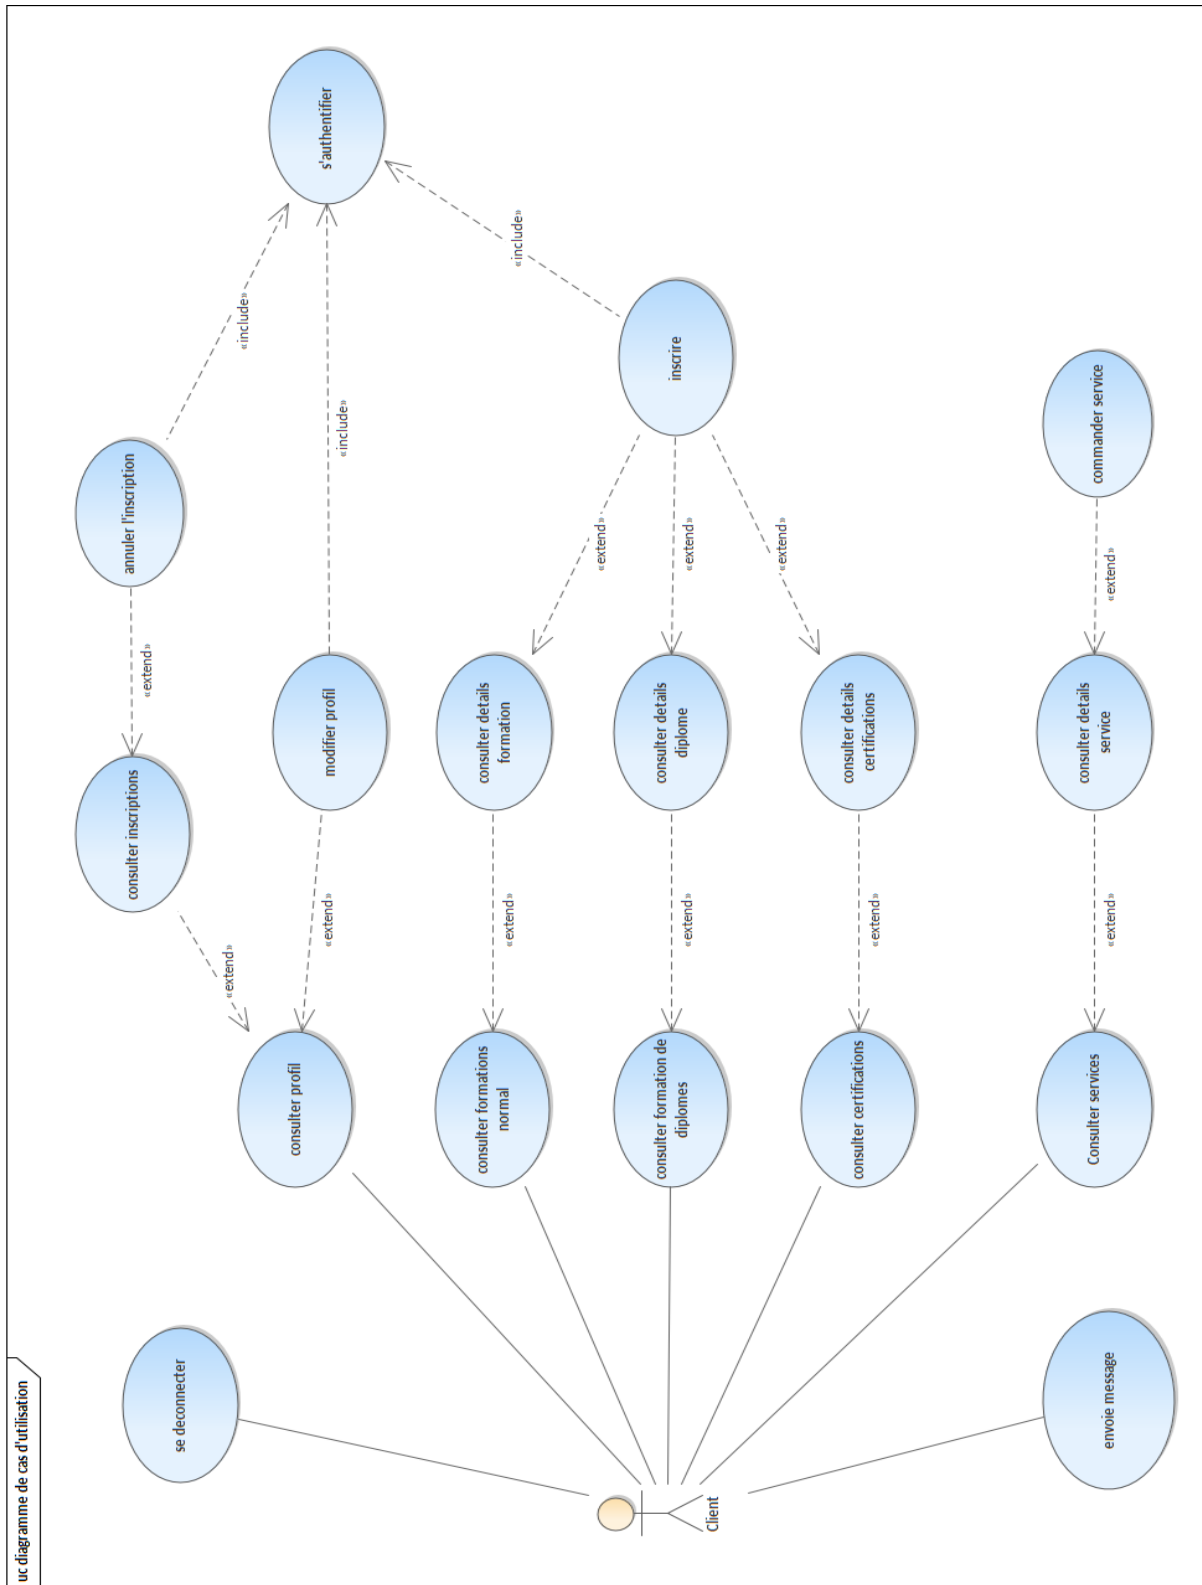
uc diagramme de cas d'utilisation

s'authentifier

«include»

«include»

«include»

annuler l'inscription

inscrire

commander service

«extend»

«extend»

«extend»

«extend»

«extend»

consulter inscriptions

modifier profil

consulter details formation

consulter details diplome

consulter details certifications

consulter details service

«extend»

«extend»

«extend»

«extend»

«extend»

«extend»

consulter profil

consulter formations normal

consulter formation de diplomes

consulter certifications

Consulter services

se deconnecter

envoie message

Client